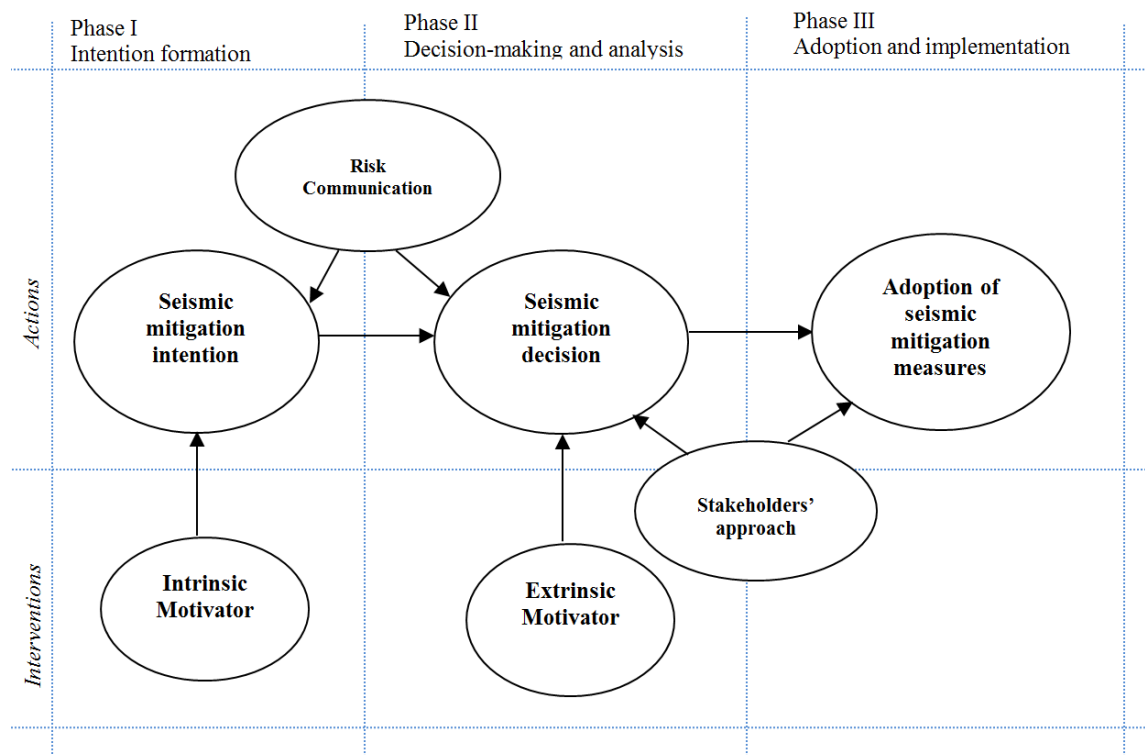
Phase I
Intention formation

Phase II
Decision-making and analysis

Phase III
Adoption and implementation

Actions

Interventions

Risk Communication

Seismic mitigation intention

Seismic mitigation decision

Adoption of seismic mitigation measures

Stakeholders' approach

Intrinsic Motivator

Extrinsic Motivator